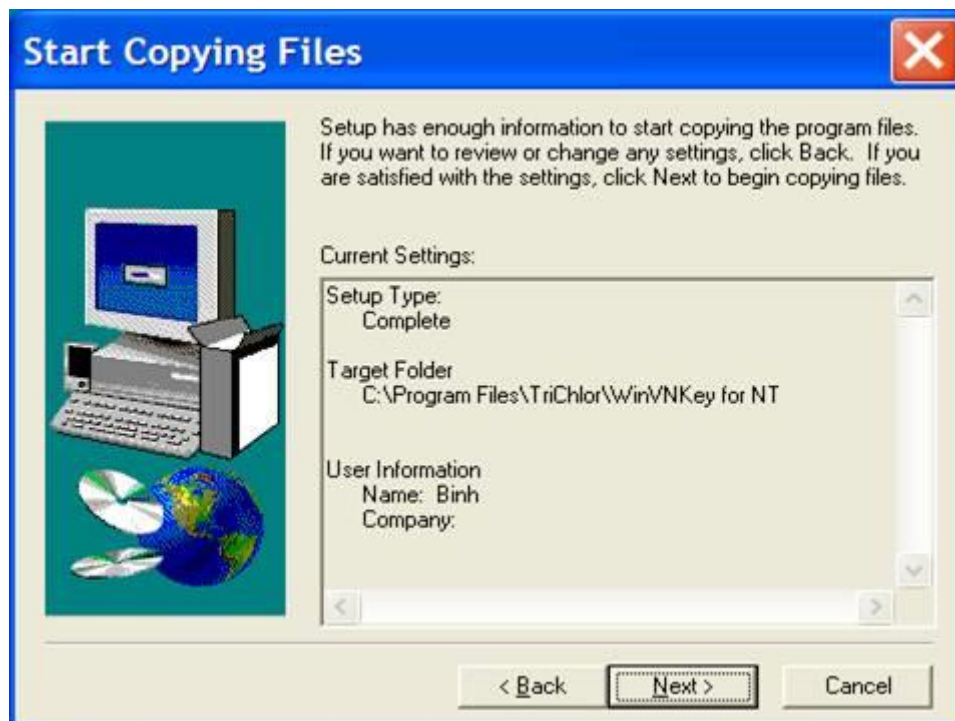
Start Copying Files

Setup has enough information to start copying the program files. If you want to review or change any settings, click Back. If you are satisfied with the settings, click Next to begin copying files.

Current Settings:

Setup Type:
Complete

Target Folder
C:\Program Files\TriChlor\WinVNKey for NT

User Information
Name: Binh
Company:

< Back
Next >
Cancel